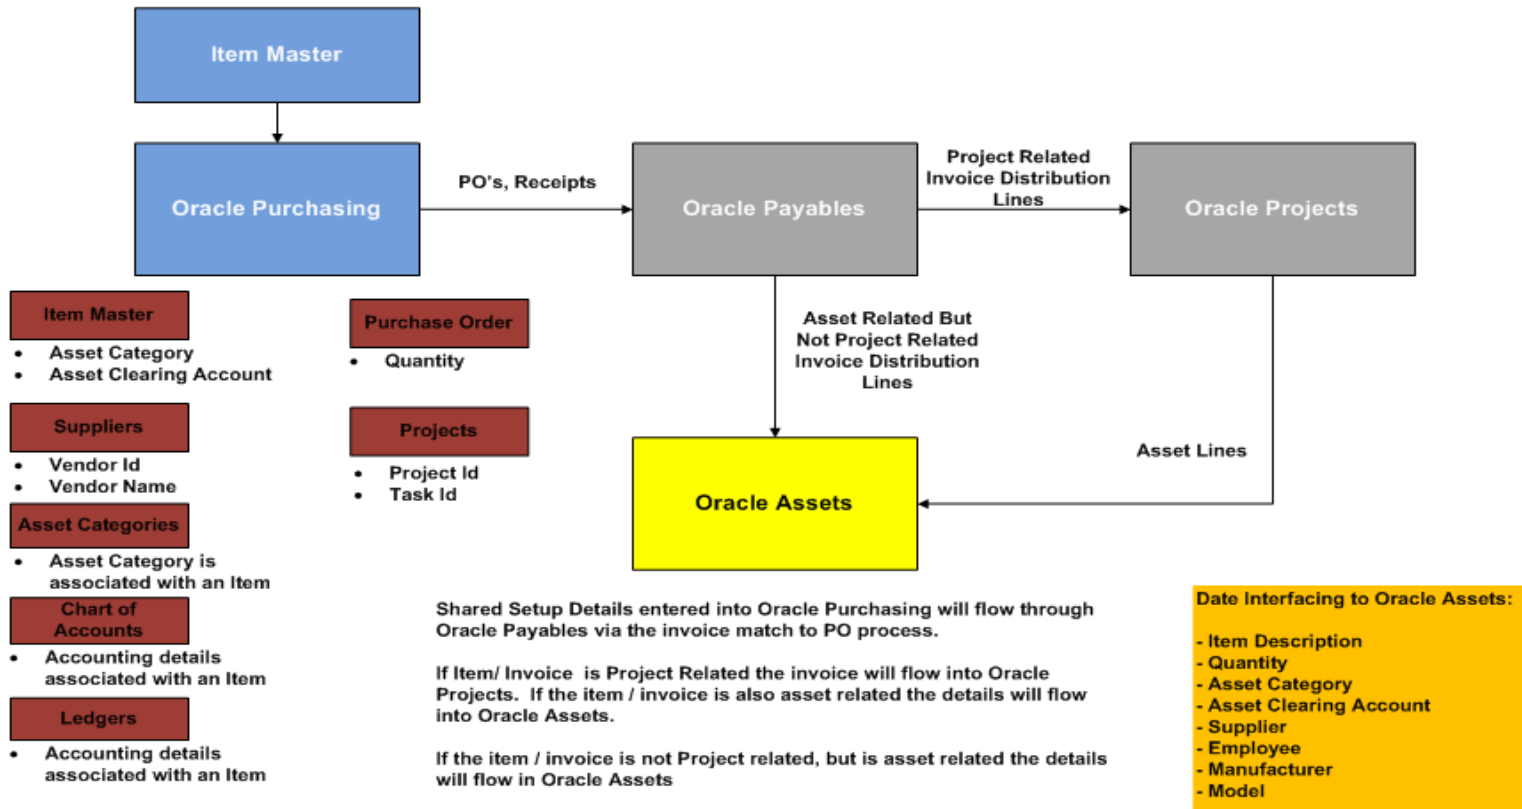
Item Master

Oracle Purchasing

PO's, Receipts

Oracle Payables

Project Related Invoice Distribution Lines

Oracle Projects

Asset Related But Not Project Related Invoice Distribution Lines

Asset Lines

Oracle Assets

Item Master
- Asset Category
- Asset Clearing Account

Suppliers
- Vendor Id
- Vendor Name

Asset Categories
- Asset Category is associated with an Item

Chart of Accounts
- Accounting details associated with an Item

Ledgers
- Accounting details associated with an Item

Purchase Order
- Quantity

Projects
- Project Id
- Task Id

Shared Setup Details entered into Oracle Purchasing will flow through Oracle Payables via the invoice match to PO process.

If Item/ Invoice is Project Related the invoice will flow into Oracle Projects. If the item / invoice is also asset related the details will flow into Oracle Assets.

If the item / invoice is not Project related, but is asset related the details will flow in Oracle Assets

Date Interfacing to Oracle Assets:

- Item Description
- Quantity
- Asset Category
- Asset Clearing Account
- Supplier
- Employee
- Manufacturer
- Model